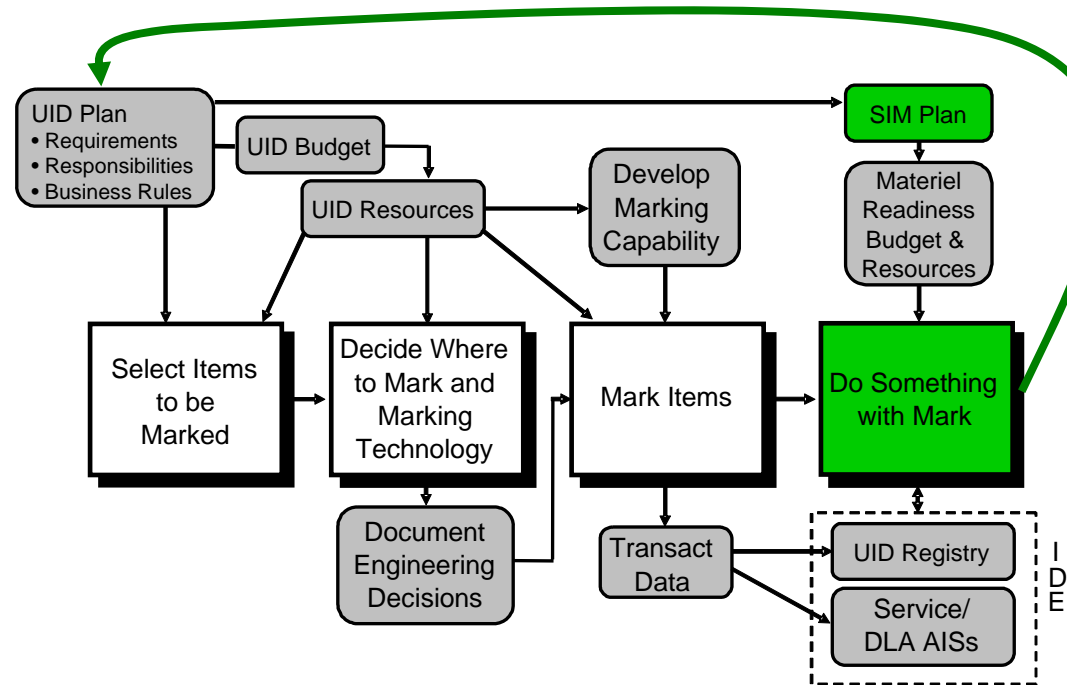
UID Plan
• Requirements
• Responsibilities
• Business Rules

UID Budget

SIM Plan

UID Resources

Develop Marking Capability

Materiel Readiness Budget & Resources

Select Items to be Marked

Decide Where to Mark and Marking Technology

Mark Items

Do Something with Mark

Document Engineering Decisions

Transact Data

UID Registry

Service/ DLA AISs

IDE